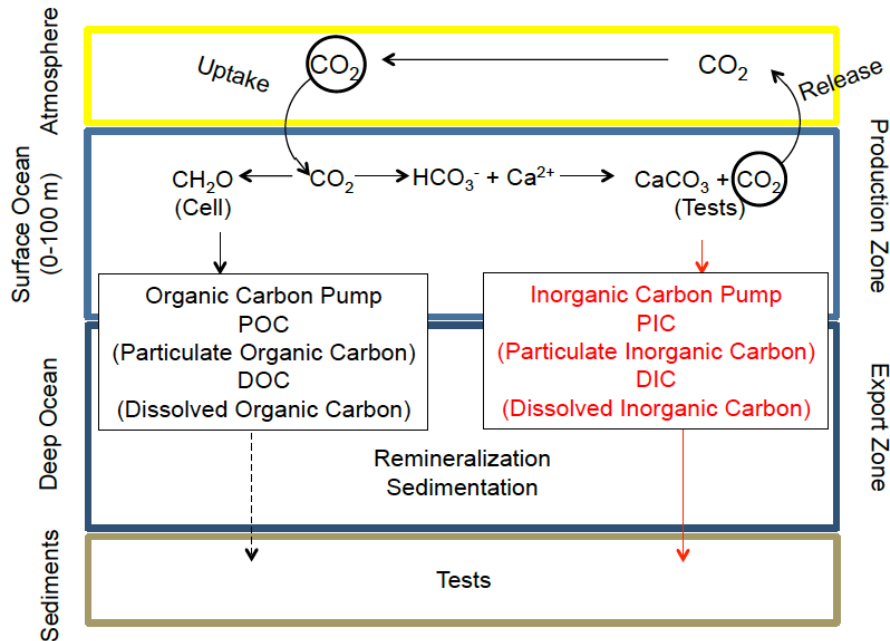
Atmosphere

Uptake

$CO_2$

$CO_2$

Release

Surface Ocean (0-100 m)

Production Zone

$CH_2O$ (Cell)

$CO_2$

$HCO_3^-$ + $Ca^{2+}$

$CaCO_3$ + $CO_2$ (Tests)

Organic Carbon Pump
POC
(Particulate Organic Carbon)
DOC
(Dissolved Organic Carbon)

Inorganic Carbon Pump
PIC
(Particulate Inorganic Carbon)
DIC
(Dissolved Inorganic Carbon)

Deep Ocean

Export Zone

Remineralization
Sedimentation

Sediments

Tests